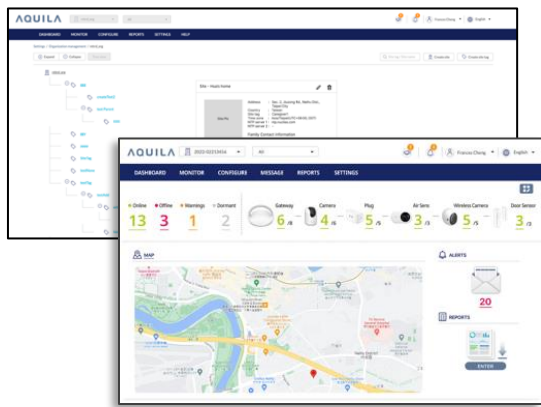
AQUILA

DASHBOARD MONITOR CONFIGURE REPORTS SETTINGS HELP

Site - Hsuin home

Family Contact Information

AQUILA 2022-0215A16 All

Francis Cheng English

DASHBOARD MONITOR CONFIGURE MESSAGE REPORTS SETTINGS

Online 13
Offline 3
Warnings 1
Dormant 2

Gateway 6 /8
Camera 4 /6
Plug 5 /5
Air Sens 3 /3
Wireless Camera 5 /5
Door Sensor 3 /3

MAP

ALERTS

20

REPORTS

ENTER